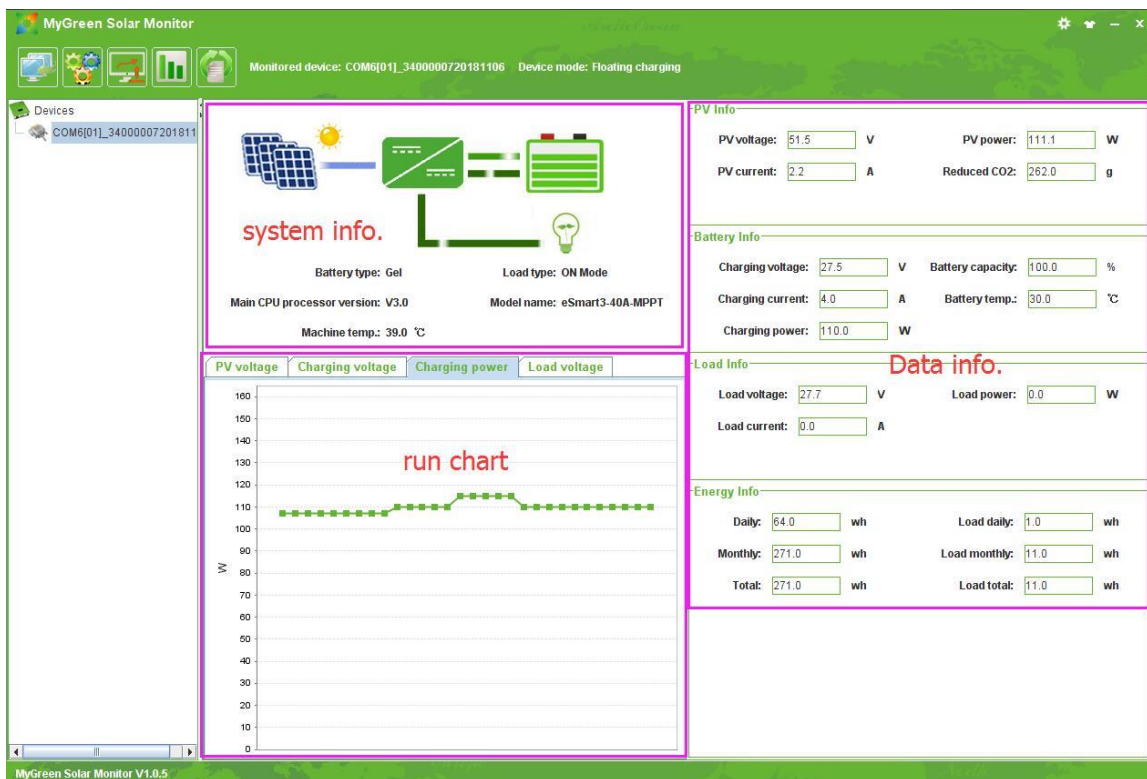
MyGreen Solar Monitor

Monitored device: COM6[01]_3400000720181106 Device mode: Floating charging

Devices
COM6[01]_34000007201811

system info.

Battery type: Gel
Load type: ON Mode
Main CPU processor version: V3.0
Model name: eSmart3-40A-MPPT
Machine temp.: 39.0 ℃

PV voltage | Charging voltage | Charging power | Load voltage

run chart

160
150
140
130
120
110
100
90
80
70
60
50
40
30
20
10
0
W

PV Info
PV voltage: 51.5 V
PV power: 111.1 W
PV current: 2.2 A
Reduced CO2: 262.0 g

Battery Info
Charging voltage: 27.5 V
Battery capacity: 100.0 %
Charging current: 4.0 A
Battery temp.: 30.0 ℃
Charging power: 110.0 W

Load Info
Data info.
Load voltage: 27.7 V
Load power: 0.0 W
Load current: 0.0 A

Energy Info
Daily: 64.0 wh
Load daily: 1.0 wh
Monthly: 271.0 wh
Load monthly: 11.0 wh
Total: 271.0 wh
Load total: 11.0 wh

MyGreen Solar Monitor V1.0.5